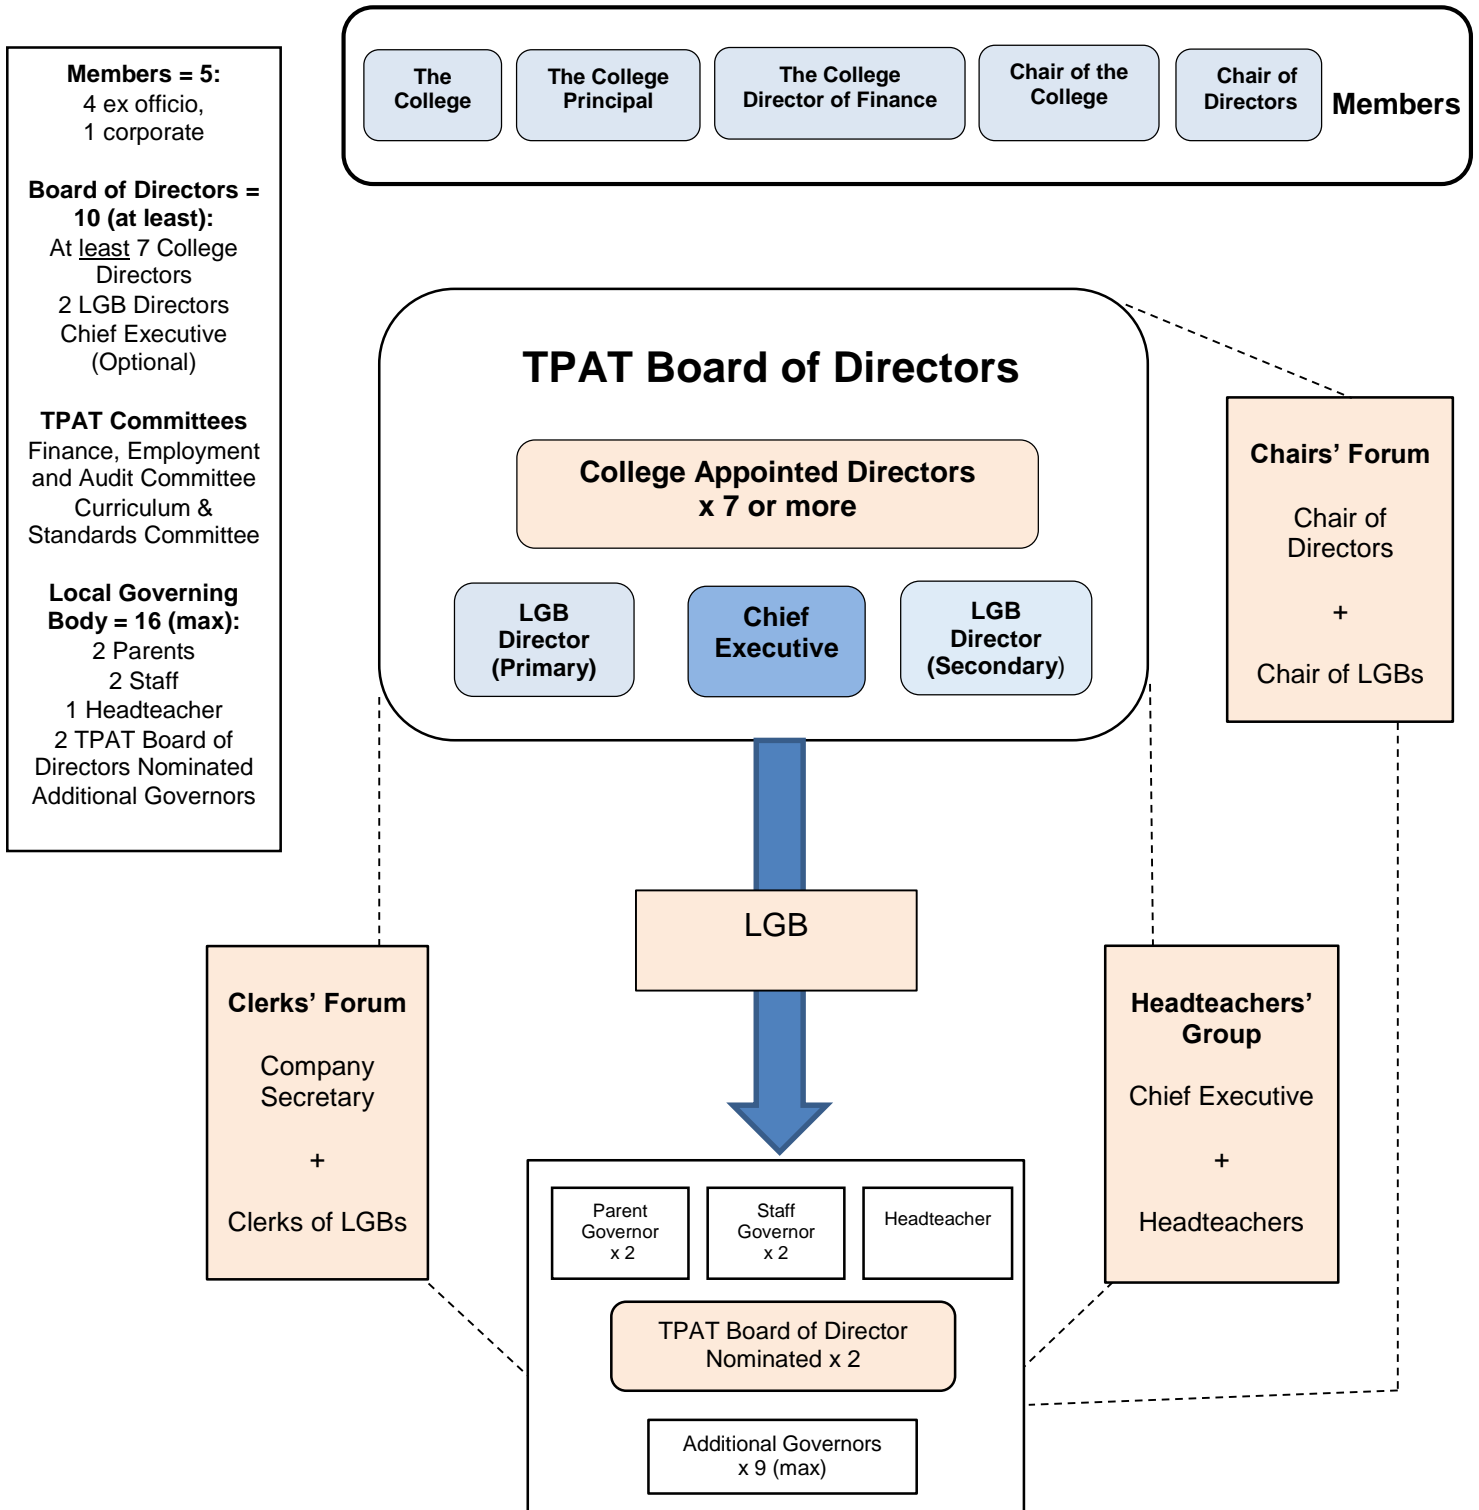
**Members = 5:**
4 ex officio,
1 corporate

**Board of Directors = 10 (at least):**
At least 7 College Directors
2 LGB Directors
Chief Executive (Optional)

**TPAT Committees**
Finance, Employment and Audit Committee
Curriculum & Standards Committee

**Local Governing Body = 16 (max):**
2 Parents
2 Staff
1 Headteacher
2 TPAT Board of Directors Nominated Additional Governors

The College

The College Principal

The College Director of Finance

Chair of the College

Chair of Directors

Members

TPAT Board of Directors

College Appointed Directors x 7 or more

LGB Director (Primary)

Chief Executive

LGB Director (Secondary)

Chairs' Forum

Chair of Directors

+

Chair of LGBs

LGB

Clerks' Forum

Company Secretary

+

Clerks of LGBs

Headteachers' Group

Chief Executive

+

Headteachers

Parent Governor x 2

Staff Governor x 2

Headteacher

TPAT Board of Director Nominated x 2

Additional Governors x 9 (max)